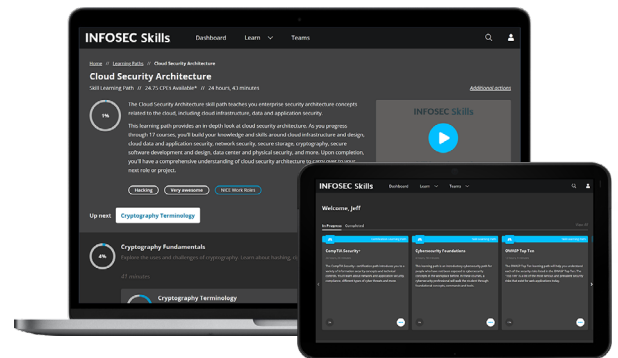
INFOSEC Skills Dashboard Learn Teams

Home // Learning Paths // Cloud Security Architecture

Cloud Security Architecture

Skill Learning Path // 24.75 CPEs Available* // 24 hours, 43 minutes

Additional actions

1%

The Cloud Security Architecture skill path teaches you enterprise security architecture concepts related to the cloud, including cloud infrastructure, data and application security.

This learning path provides an in-depth look at cloud security architecture. As you progress through 17 courses, you'll build your knowledge and skills around cloud infrastructure and design, cloud data and application security, network security, secure storage, cryptography, secure software development and design, data center and physical security, and more. Upon completion, you'll have a comprehensive understanding of cloud security architecture to carry over to your next role or project.

INFOSEC Skills

Hacking Very awesome NICE Work Roles

Up next Cryptography Terminology

4%

Cryptography Fundamentals

Explore the uses and challenges of cryptography. Learn about hashing, m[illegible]

41 minutes

Cryptography Terminology

INFOSEC Skills Dashboard Learn Teams

Welcome, Jeff

In Progress Completed

View All

CompTIA Security+

Cybersecurity Foundations

OWASP Top Ten

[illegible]

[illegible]

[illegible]